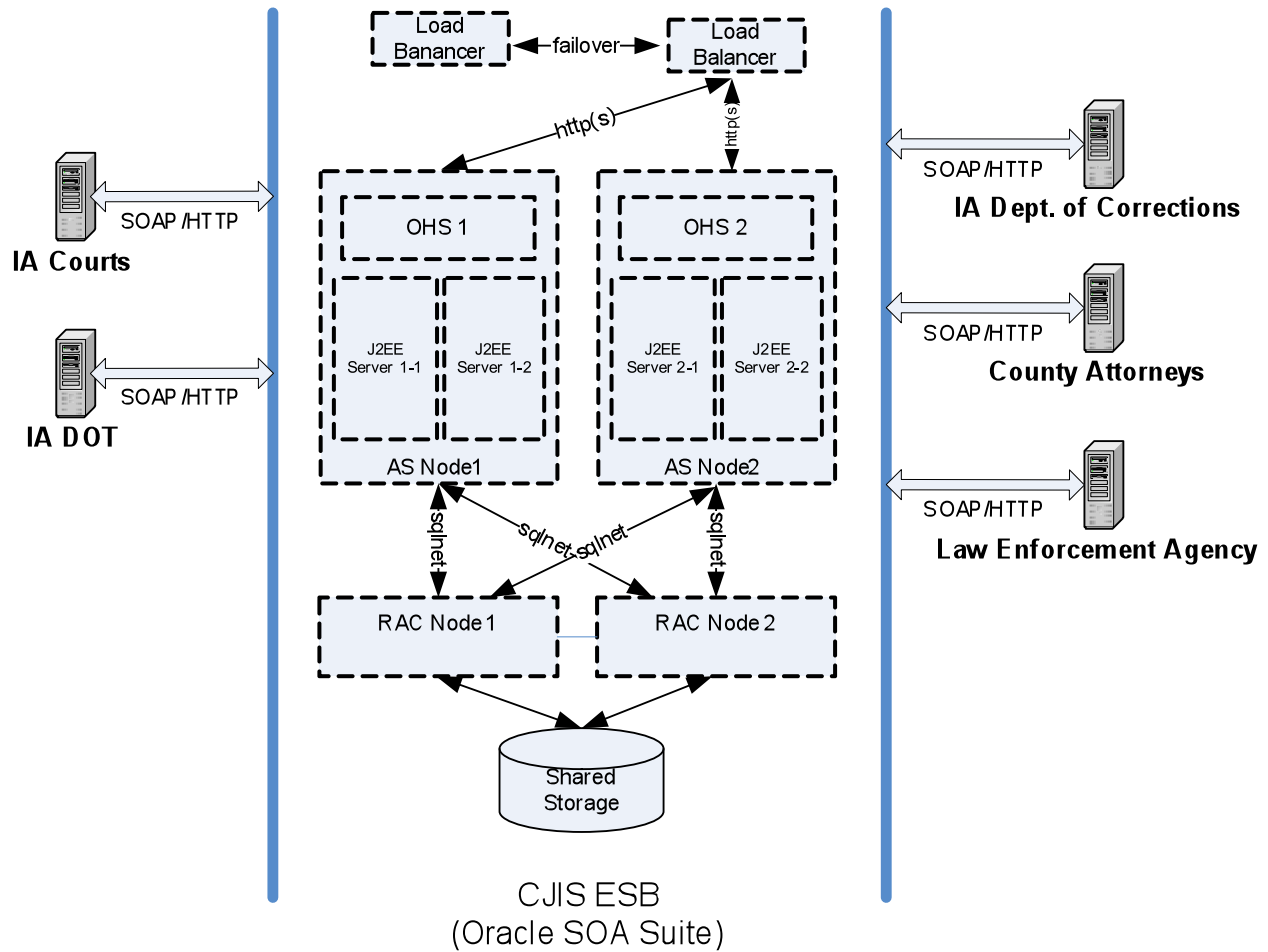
Load Banancer

failover

Load Balancer

http(s)

http(s)

SOAP/HTTP

IA Courts

SOAP/HTTP

IA DOT

OHS 1

J2EE Server 1-1

J2EE Server 1-2

AS Node1

OHS 2

J2EE Server 2-1

J2EE Server 2-2

AS Node2

SOAP/HTTP

IA Dept. of Corrections

SOAP/HTTP

County Attorneys

SOAP/HTTP

Law Enforcement Agency

sqlnet

sqlnet

sqlnet

sqlnet

RAC Node1

RAC Node2

Shared Storage

CJIS ESB
(Oracle SOA Suite)